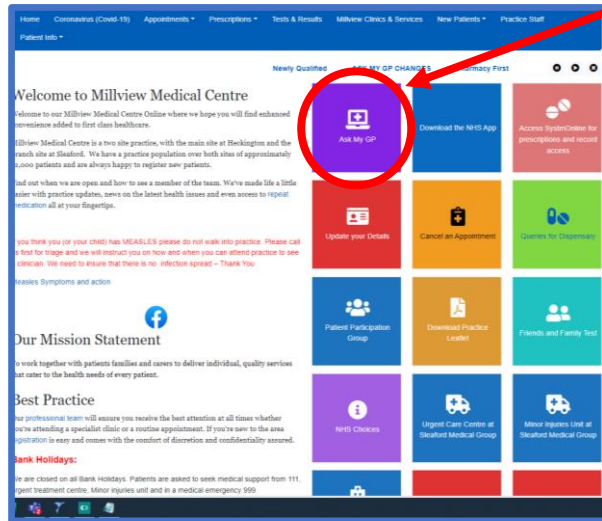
Home Coronavirus (Covid-19) Appointments Prescriptions Tests & Results Millview Clinics & Services New Patients Practice Staff Patient Info

Newly Qualified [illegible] GP CHANGES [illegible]armacy First

Welcome to Millview Medical Centre

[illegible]elcome to our Millview Medical Centre Online where we hope you will find enhanced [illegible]onvenience added to first class healthcare.

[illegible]illview Medical Centre is a two site practice, with the main site at Heckington and the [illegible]ranch site at Sleaford. We have a practice population over both sites of approximately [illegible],000 patients and are always happy to register new patients.

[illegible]ind out when we are open and how to see a member of the team. We've made life a little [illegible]asier with practice updates, news on the latest health issues and even access to repeat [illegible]edication all at your fingertips.

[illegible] you think you (or your child) has MEASLES please do not walk into practice. Please call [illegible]s first for triage and we will instruct you on how and when you can attend practice to see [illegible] clinician. We need to insure that there is no infection spread – Thank You

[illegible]easles Symptoms and action

Our Mission Statement

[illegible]o work together with patients families and carers to deliver individual, quality services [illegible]hat cater to the health needs of every patient.

Best Practice

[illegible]ur professional team will ensure you receive the best attention at all times whether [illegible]ou're attending a specialist clinic or a routine appointment. If you're new to the area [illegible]egistration is easy and comes with the comfort of discretion and confidentiality assured.

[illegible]ank Holidays:

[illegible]e are closed on all Bank Holidays. Patients are asked to seek medical support from 111, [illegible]rgent treatment centre, Minor injuries unit and in a medical emergency 999

Ask My GP

Download the NHS App

Access SystmOnline for prescriptions and record access

Update your Details

Cancel an Appointment

Queries for Dispensary

Patient Participation Group

Download Practice Leaflet

Friends and Family Test

NHS Choices

Urgent Care Centre at Sleaford Medical Group

Minor Injuries Unit at Sleaford Medical Group